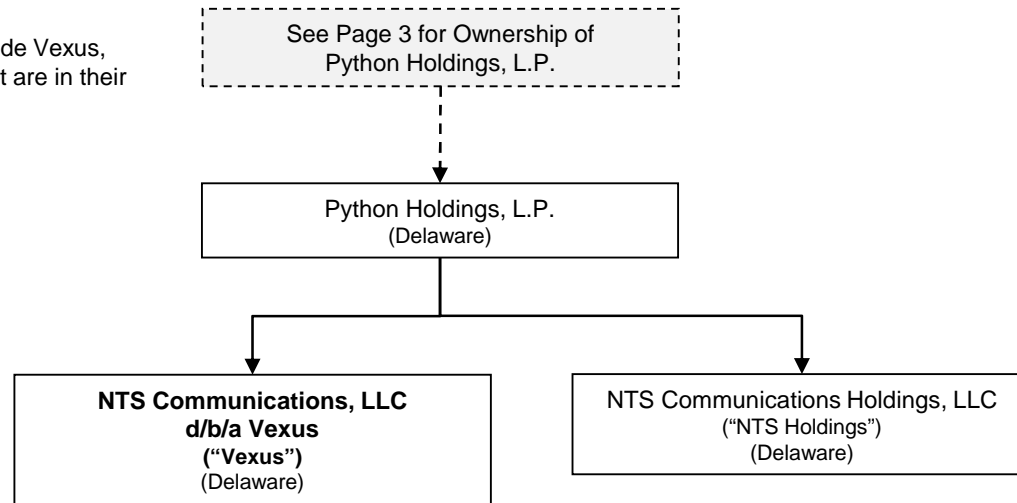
de Vexus, t are in their

See Page 3 for Ownership of Python Holdings, L.P.

Python Holdings, L.P.
(Delaware)

**NTS Communications, LLC d/b/a Vexus (“Vexus”)**
(Delaware)

NTS Communications Holdings, LLC
(“NTS Holdings”)
(Delaware)